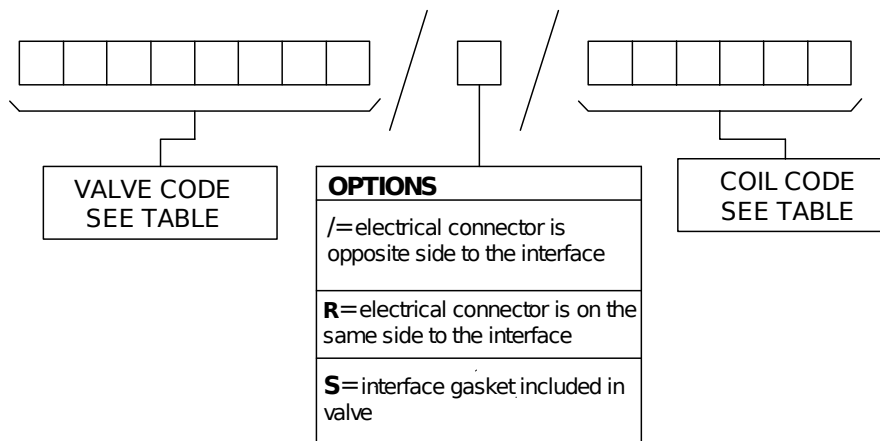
VALVE CODE
SEE TABLE

OPTIONS

/=electrical connector is opposite side to the interface

R=electrical connector is on the same side to the interface

S=interface gasket included in valve

COIL CODE
SEE TABLE